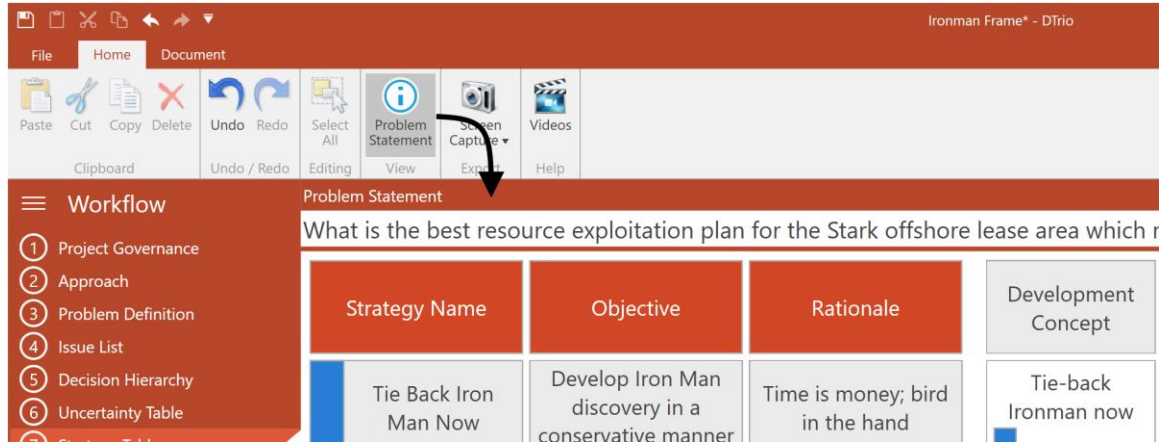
Ironman Frame* - DTrio

File Home Document

Paste Cut Copy Delete
Clipboard

Undo Redo
Undo / Redo

Select All
Editing

Problem Statement
View

Screen Capture
Export

Videos
Help

Workflow
1 Project Governance
2 Approach
3 Problem Definition
4 Issue List
5 Decision Hierarchy
6 Uncertainty Table
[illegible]

Problem Statement

What is the best resource exploitation plan for the Stark offshore lease area which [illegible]

| Strategy Name | Objective | Rationale | Development Concept |
|---|---|---|---|
| Tie Back Iron Man Now | Develop Iron Man discovery in a conservative manner | Time is money; bird in the hand | Tie-back Ironman now |